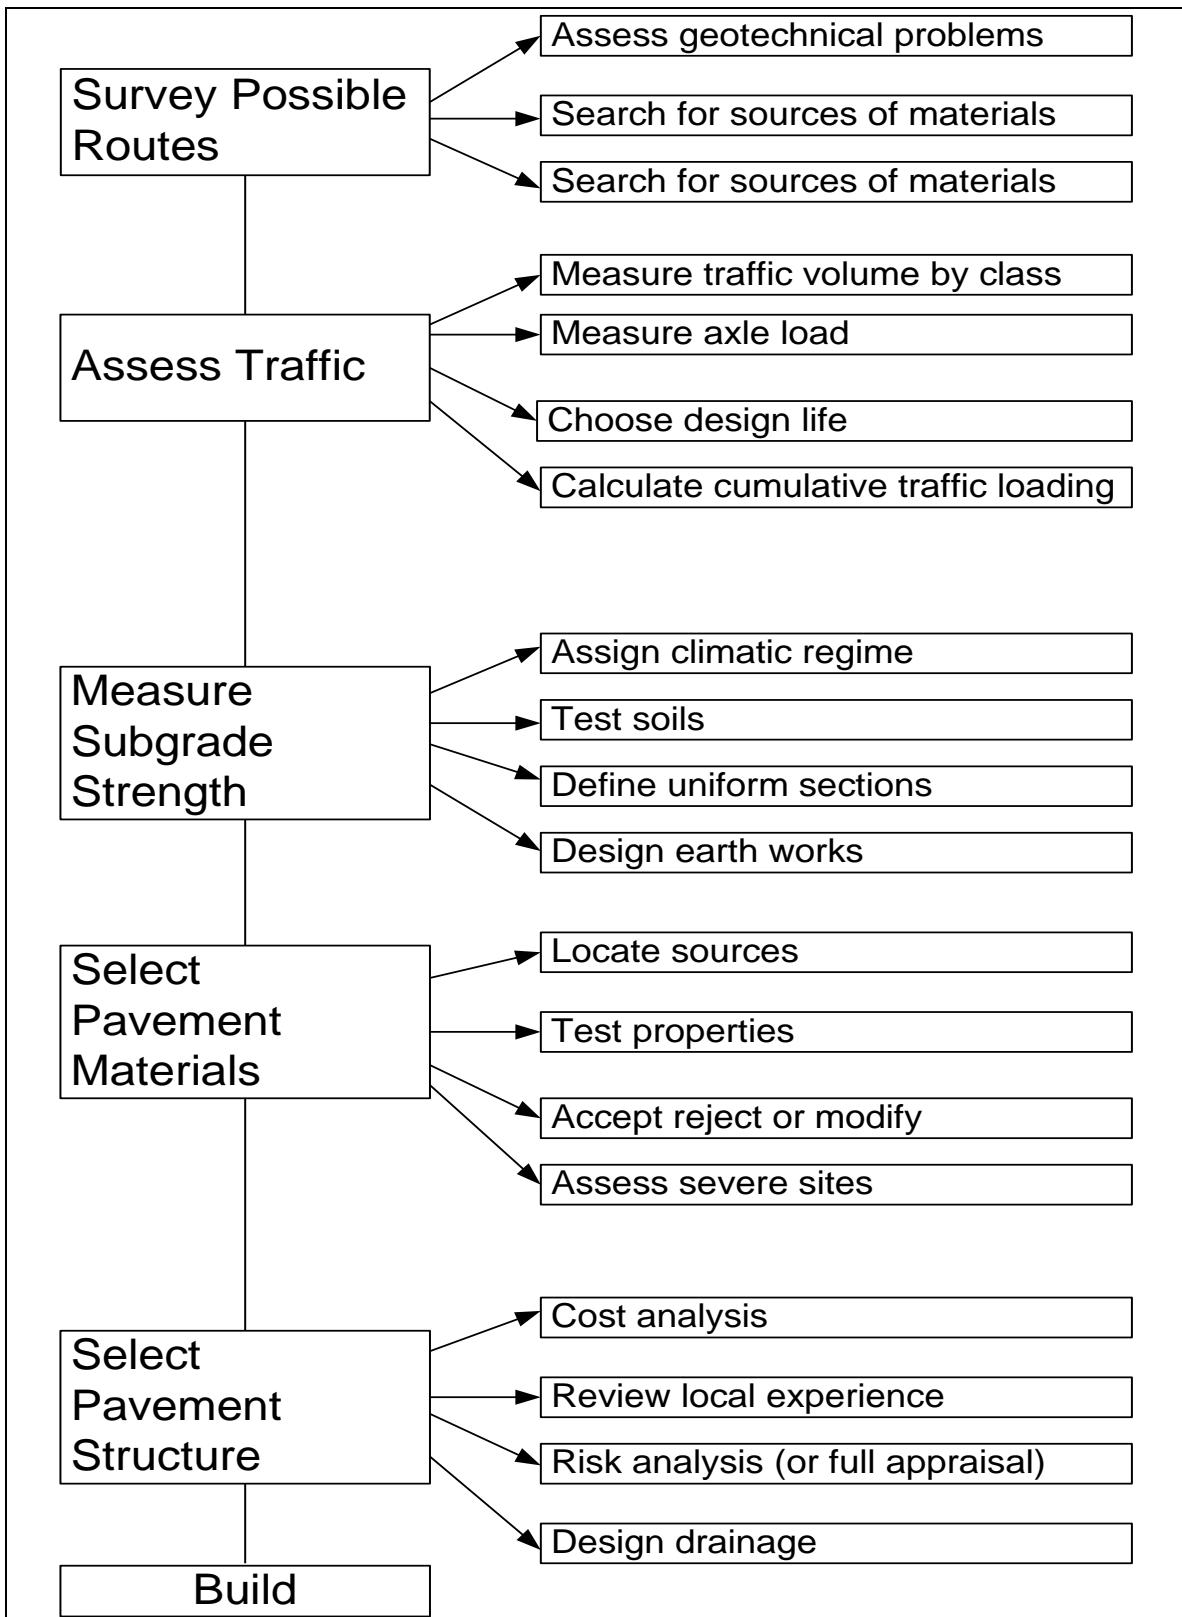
Survey Possible Routes

Assess geotechnical problems

Search for sources of materials

Search for sources of materials

Assess Traffic

Measure traffic volume by class

Measure axle load

Choose design life

Calculate cumulative traffic loading

Measure Subgrade Strength

Assign climatic regime

Test soils

Define uniform sections

Design earth works

Select Pavement Materials

Locate sources

Test properties

Accept reject or modify

Assess severe sites

Select Pavement Structure

Cost analysis

Review local experience

Risk analysis (or full appraisal)

Design drainage

Build